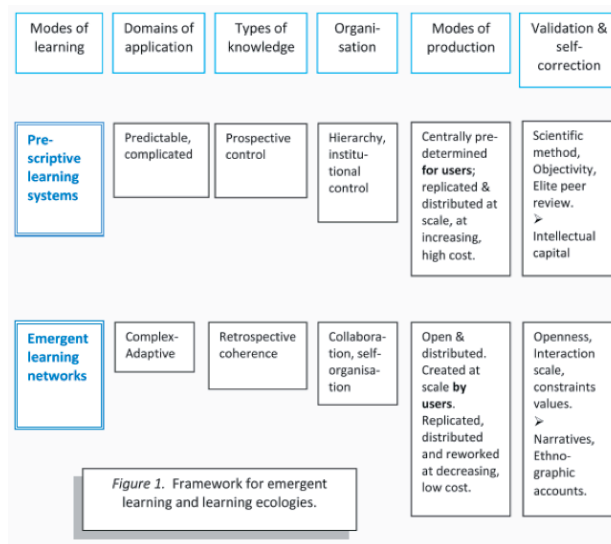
| Modes of learning | Domains of application | Types of knowledge | Organisation | Modes of production | Validation & self-correction |
|---|---|---|---|---|---|
| Prescriptive learning systems | Predictable, complicated | Prospective control | Hierarchy, institutional control | Centrally predetermined **for users**; replicated & distributed at scale, at increasing, high cost. | Scientific method, Objectivity, Elite peer review. ➢ Intellectual capital |
| Emergent learning networks | Complex-Adaptive | Retrospective coherence | Collaboration, self-organisation | Open & distributed. Created at scale **by users**. Replicated, distributed and reworked at decreasing, low cost. | Openness, Interaction scale, constraints values. ➢ Narratives, Ethnographic accounts. |

*Figure 1.* Framework for emergent learning and learning ecologies.